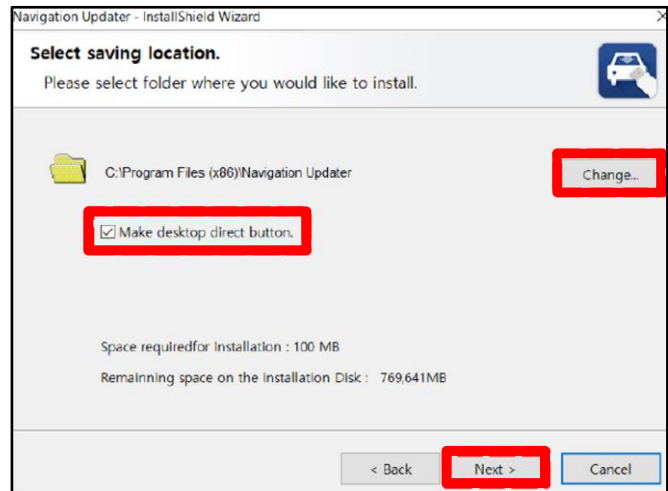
Navigation Updater - InstallShield Wizard

Select saving location.

Please select folder where you would like to install.

C:\Program Files (x86)\Navigation Updater

Change..

☑ Make desktop direct button.

Space requiredfor Installation : 100 MB

Remainning space on the Installation Disk : 769,641MB

< Back

Next >

Cancel